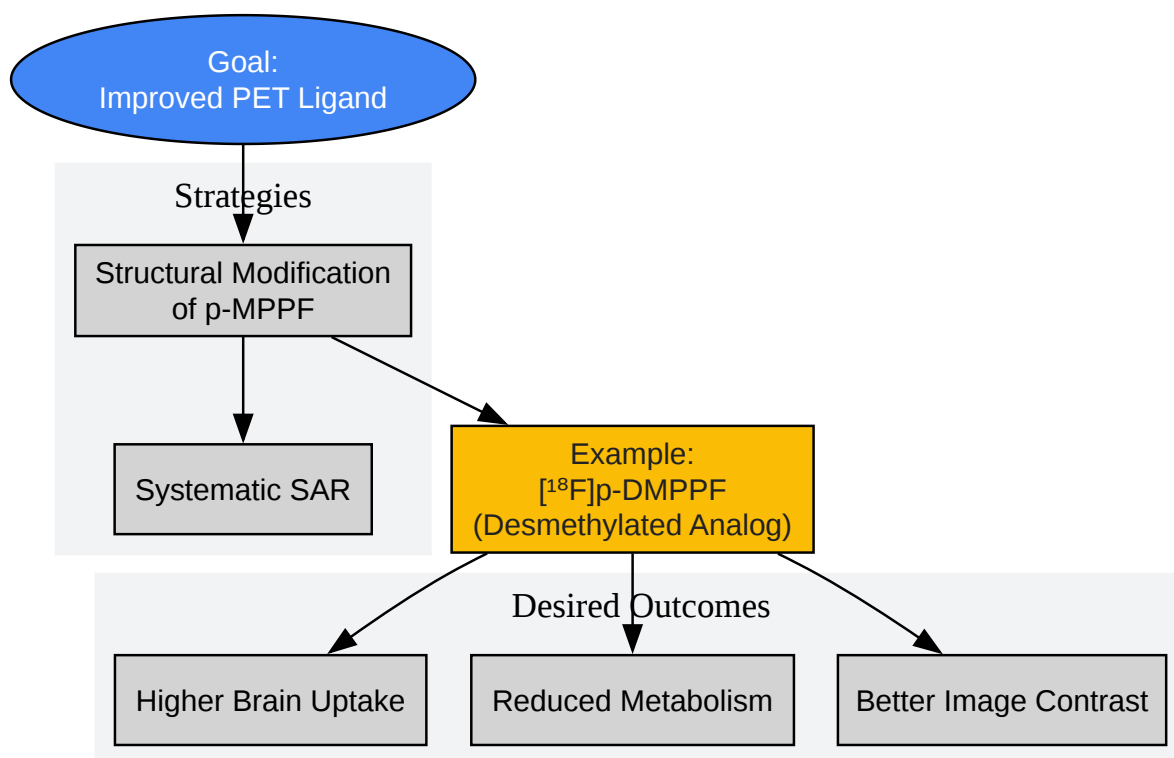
Goal:
Improved PET Ligand

Strategies

Structural Modification of p-MPPF

Systematic SAR

Example:
[$^{18}$F]p-DMPPF
(Desmethylated Analog)

Desired Outcomes

Higher Brain Uptake

Reduced Metabolism

Better Image Contrast